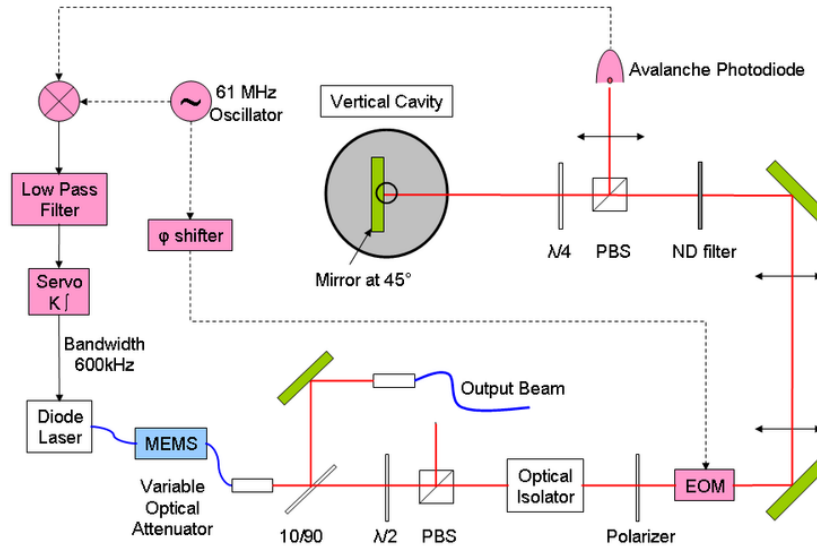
61 MHz Oscillator

Avalanche Photodiode

Vertical Cavity

Low Pass Filter

φ shifter

Servo K∫

Mirror at 45°

$\lambda/4$

PBS

ND filter

Bandwidth 600kHz

Output Beam

Diode Laser

MEMS

Variable Optical Attenuator

10/90

$\lambda/2$

PBS

Optical Isolator

Polarizer

EOM